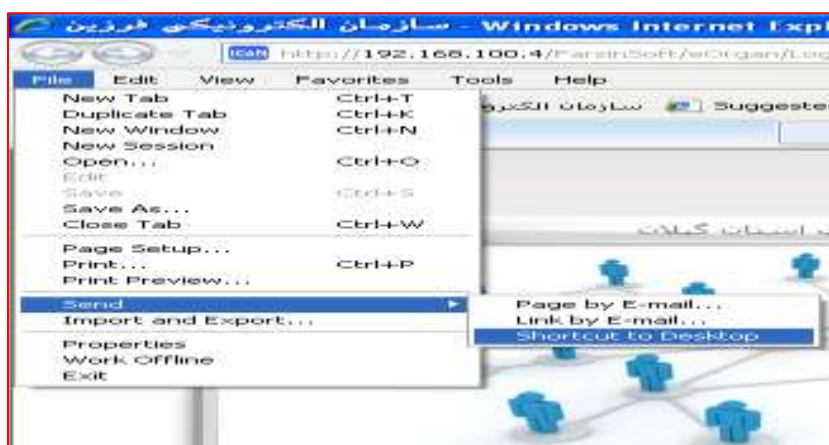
سازمان الکترونیکی فرزین - Windows Internet Expl

http://192.168.100.4/FarzinSoft/eOrgan/Log

File Edit View Favorites Tools Help

سازمان الکترو Suggeste

New Tab Ctrl+T
Duplicate Tab Ctrl+K
New Window Ctrl+N
New Session
Open... Ctrl+O
Edit
Save Ctrl+S
Save As...
Close Tab Ctrl+W

Page Setup...
Print... Ctrl+P
Print Preview...

Send
Import and Export...

Properties
Work Offline
Exit

Page by E-mail...
Link by E-mail...
Shortcut to Desktop

استان گیلان